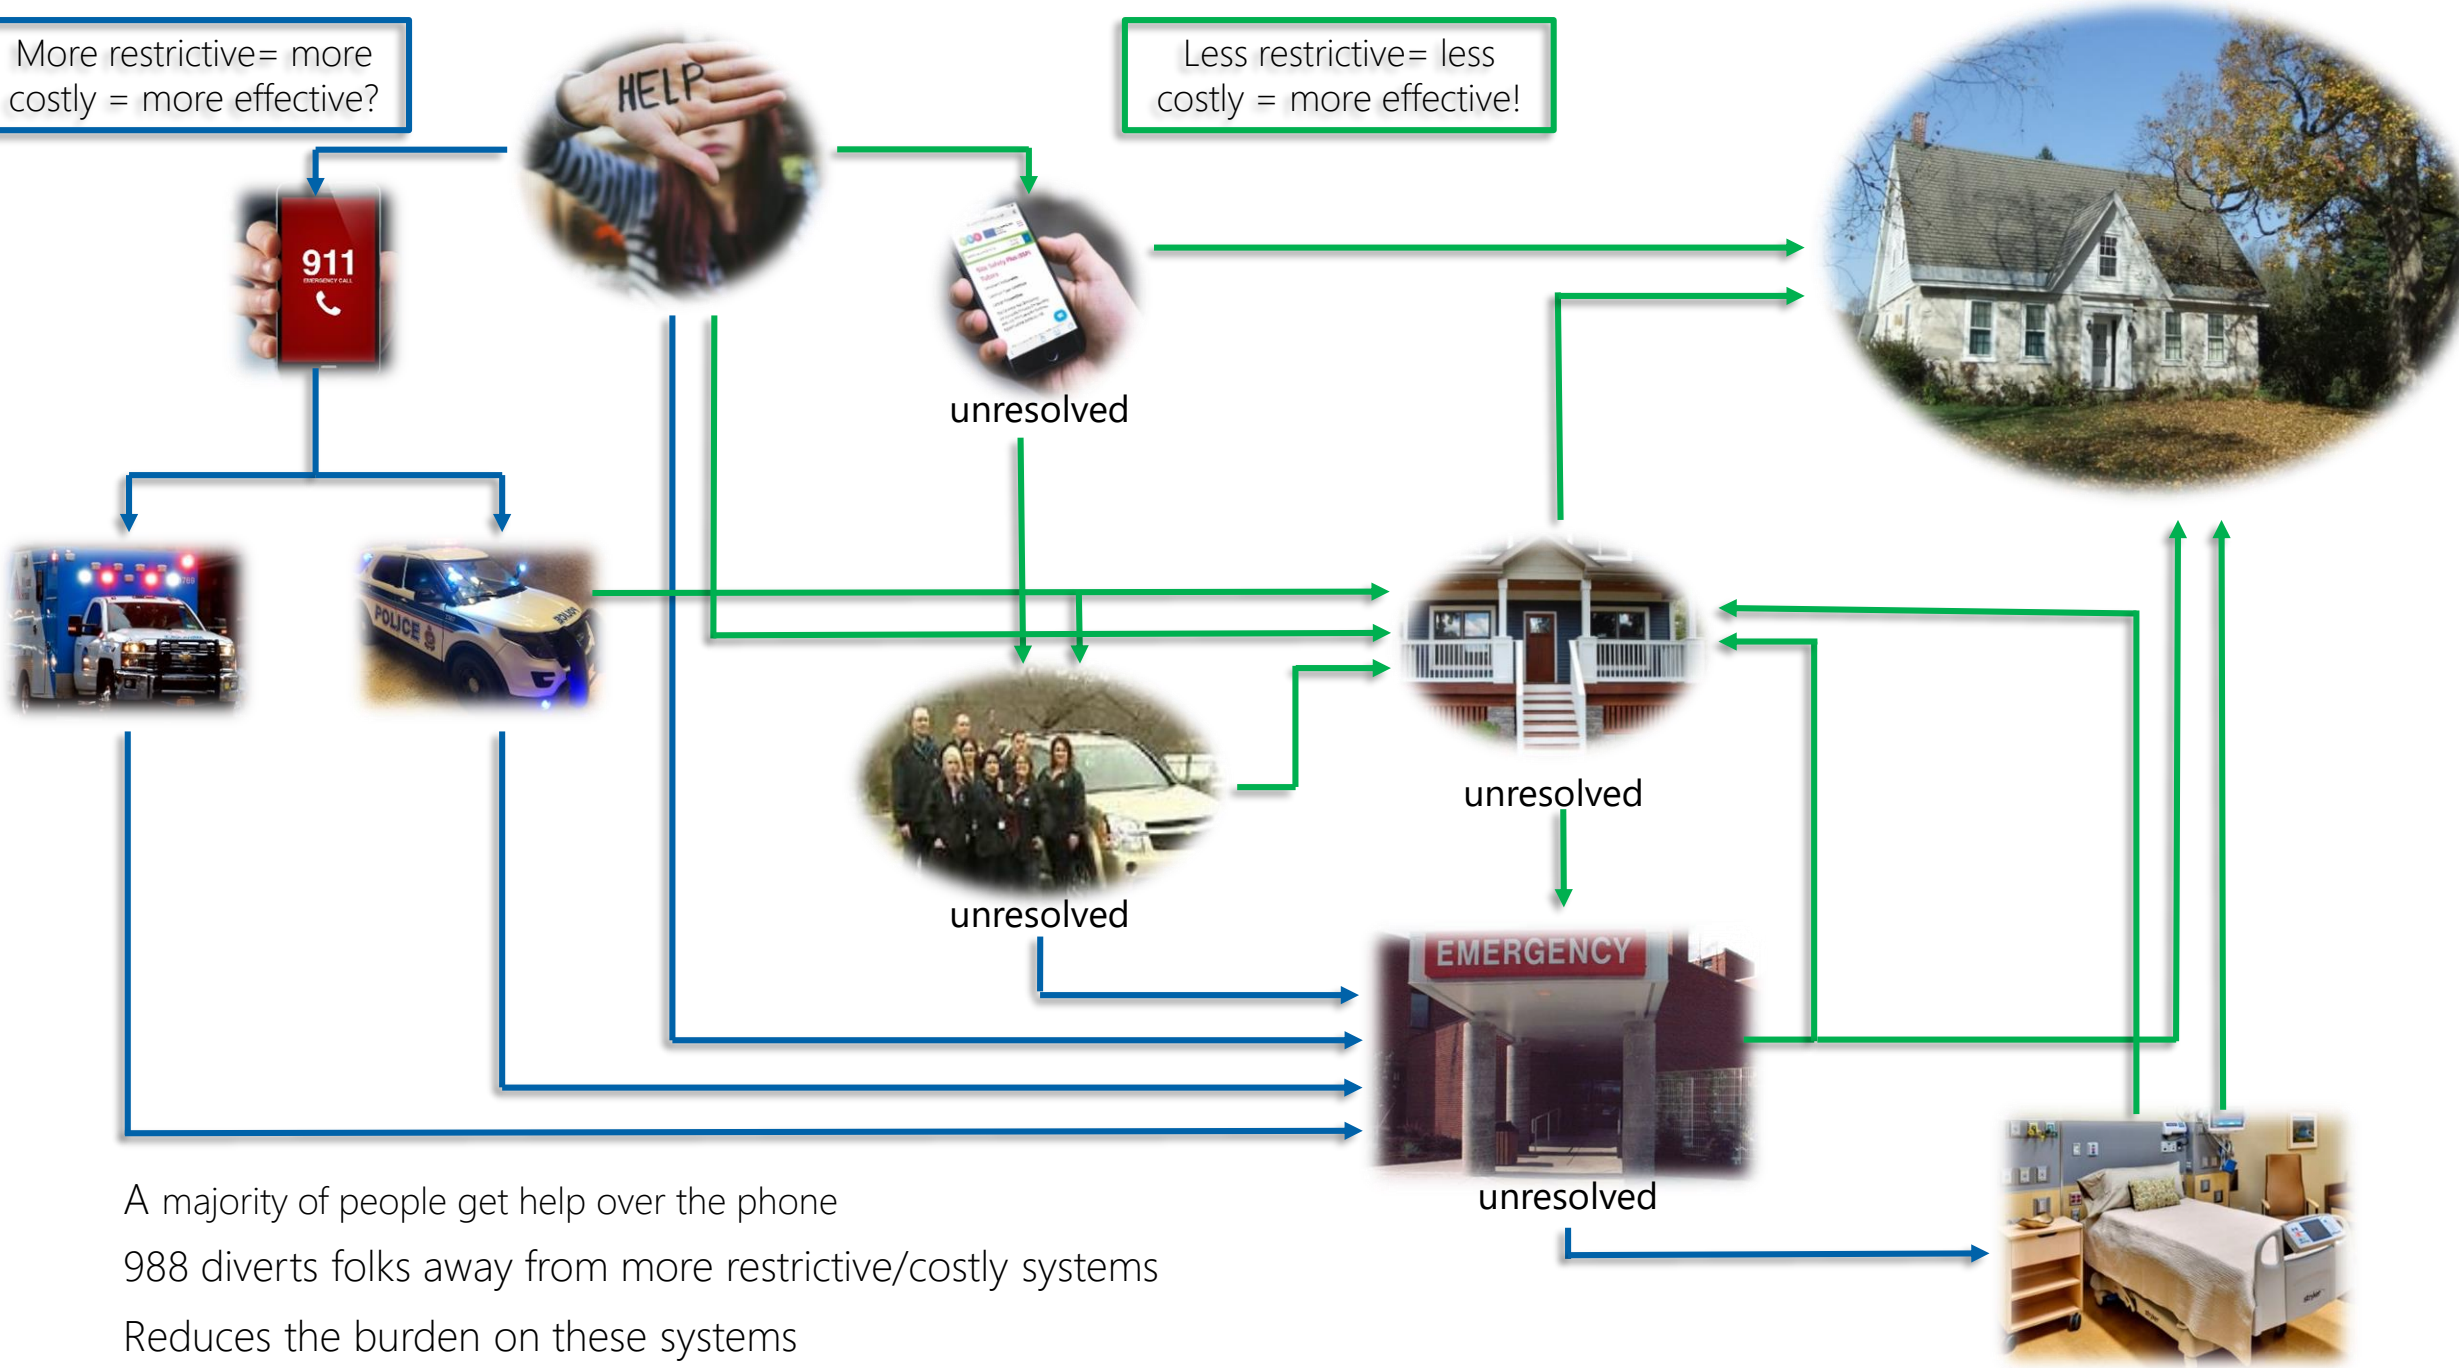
More restrictive= more costly = more effective?

HELP

Less restrictive= less costly = more effective!

911

unresolved

POLICE

unresolved

unresolved

EMERGENCY

unresolved

A majority of people get help over the phone

988 diverts folks away from more restrictive/costly systems

Reduces the burden on these systems